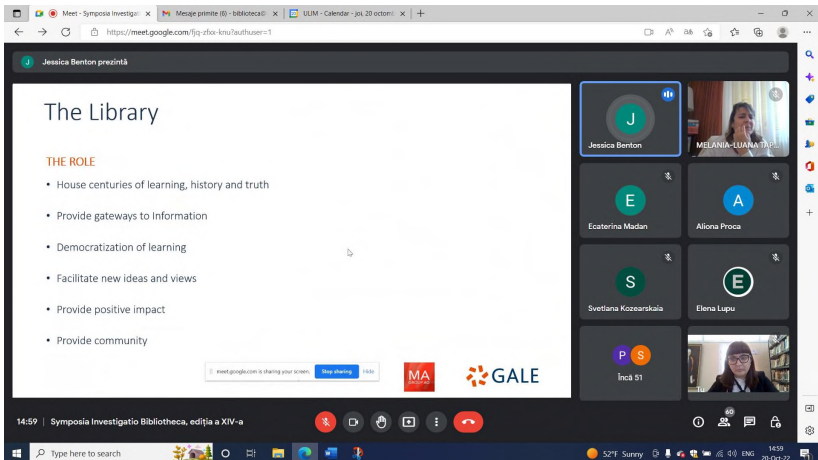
Meet - Symposia Investigatio
Mesaje primite (6) - biblioteca@
ULIM - Calendar - joi, 20 octom
https://meet.google.com/fjq-zfkx-kmu?authuser=1

J Jessica Benton prezintă

The Library

THE ROLE

- House centuries of learning, history and truth
- Provide gateways to Information
- Democratization of learning
- Facilitate new ideas and views
- Provide positive impact
- Provide community

meet.google.com is sharing your screen. Stop sharing Hide

MA

GALE

J
Jessica Benton

MELANIA-LUANA TAP...

E
Ecaterina Madan

A
Aliona Proca

S
Svetlana Kozearskaia

E
Elena Lupu

P S
Încă 51

14:59 | Symposia Investigatio Bibliotheca, ediția a XIV-a

60

Type here to search

52°F Sunny ENG 14:59 20-Oct-22